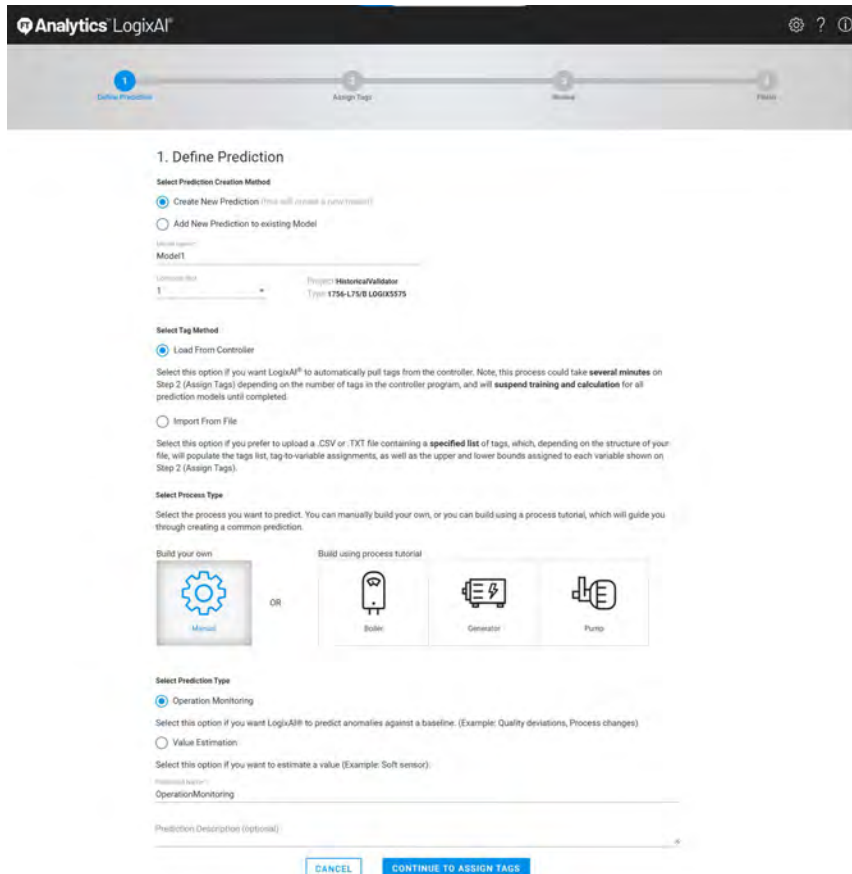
Analytics LogixAI®

1
Define Prediction

2
Assign Tags

3
Review

4
Finish

1. Define Prediction

Select Prediction Creation Method

Create New Prediction (this will create a new model)

Add New Prediction to existing Model

Model name*
Model1

Controller Slot
1

Project: HistoricalValidator
Type: 1756-L75/B LOGIX5575

Select Tag Method

Load From Controller

Select this option if you want LogixAI® to automatically pull tags from the controller. Note, this process could take several minutes on Step 2 (Assign Tags) depending on the number of tags in the controller program, and will suspend training and calculation for all prediction models until completed.

Import From File

Select this option if you prefer to upload a .CSV or .TXT file containing a specified list of tags, which, depending on the structure of your file, will populate the tags list, tag-to-variable assignments, as well as the upper and lower bounds assigned to each variable shown on Step 2 (Assign Tags).

Select Process Type

Select the process you want to predict. You can manually build your own, or you can build using a process tutorial, which will guide you through creating a common prediction.

Build your own

Manual

OR

Build using process tutorial

Boiler

Generator

Pump

Select Prediction Type

Operation Monitoring

Select this option if you want LogixAI® to predict anomalies against a baseline. (Example: Quality deviations, Process changes)

Value Estimation

Select this option if you want to estimate a value (Example: Soft sensor).

Prediction Name*
OperationMonitoring

Prediction Description (optional)

CANCEL

CONTINUE TO ASSIGN TAGS